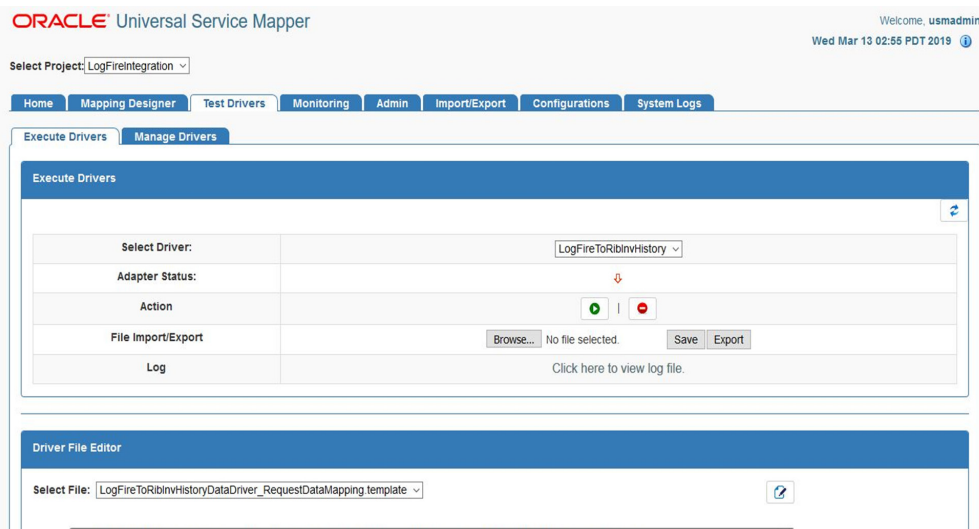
ORACLE Universal Service Mapper

Welcome, usmadmin

Wed Mar 13 02:55 PDT 2019

Select Project: LogFireIntegration

Home | Mapping Designer | Test Drivers | Monitoring | Admin | Import/Export | Configurations | System Logs

Execute Drivers | Manage Drivers

Execute Drivers

| | |
|---|---|
| Select Driver: | LogFireToRibInvHistory |
| Adapter Status: | |
| Action | |
| File Import/Export | Browse... No file selected. Save Export |
| Log | Click here to view log file. |

Driver File Editor

Select File: LogFireToRibInvHistoryDataDriver_RequestDataMapping.template